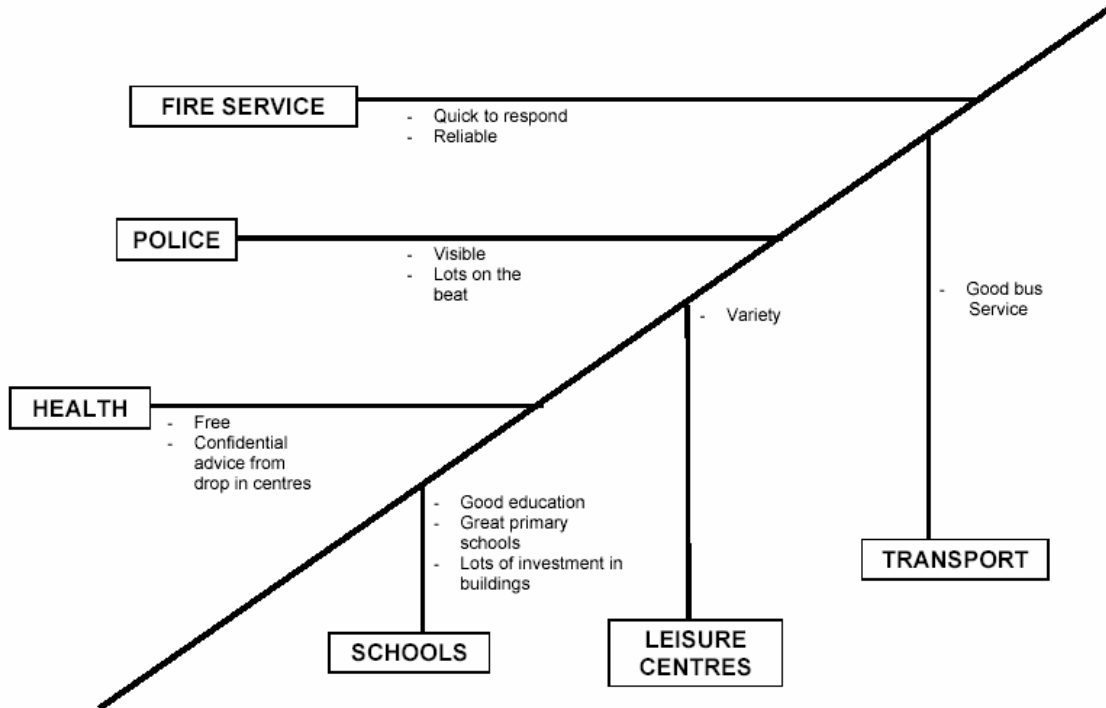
FIRE SERVICE
- Quick to respond
- Reliable

POLICE
- Visible
- Lots on the beat

- Good bus Service

- Variety

HEALTH
- Free
- Confidential advice from drop in centres

- Good education
- Great primary schools
- Lots of investment in buildings

TRANSPORT

SCHOOLS

LEISURE CENTRES